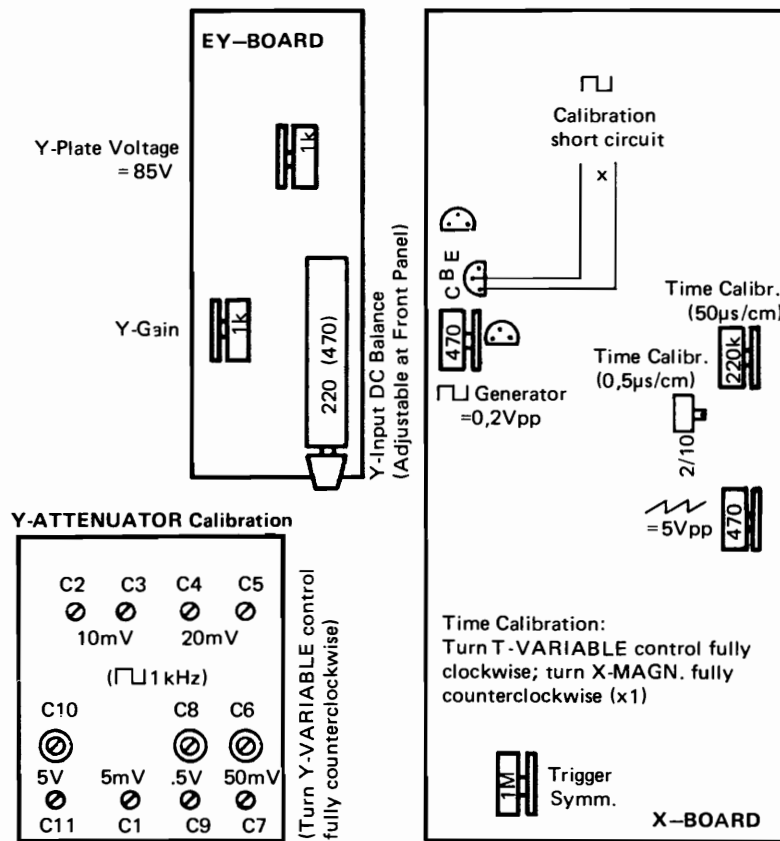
EY–BOARD

Y-Plate Voltage =85V

1k

Y-Gain

1k

220 (470)

Y-Input DC Balance (Adjustable at Front Panel)

Y-ATTENUATOR Calibration

C2 C3 C4 C5

10mV 20mV

(⊓⊔1kHz)

C10 C8 C6

5V 5mV .5V 50mV

C11 C1 C9 C7

(Turn Y-VARIABLE control fully counterclockwise)

⊓⊔

Calibration short circuit

x

C B E

470

⊓⊔ Generator =0,2Vpp

Time Calibr. (50μs/cm)

220k

Time Calibr. (0,5μs/cm)

2/10

=5Vpp

470

Time Calibration: Turn T-VARIABLE control fully clockwise; turn X-MAGN. fully counterclockwise (x1)

1M

Trigger Symm.

X–BOARD